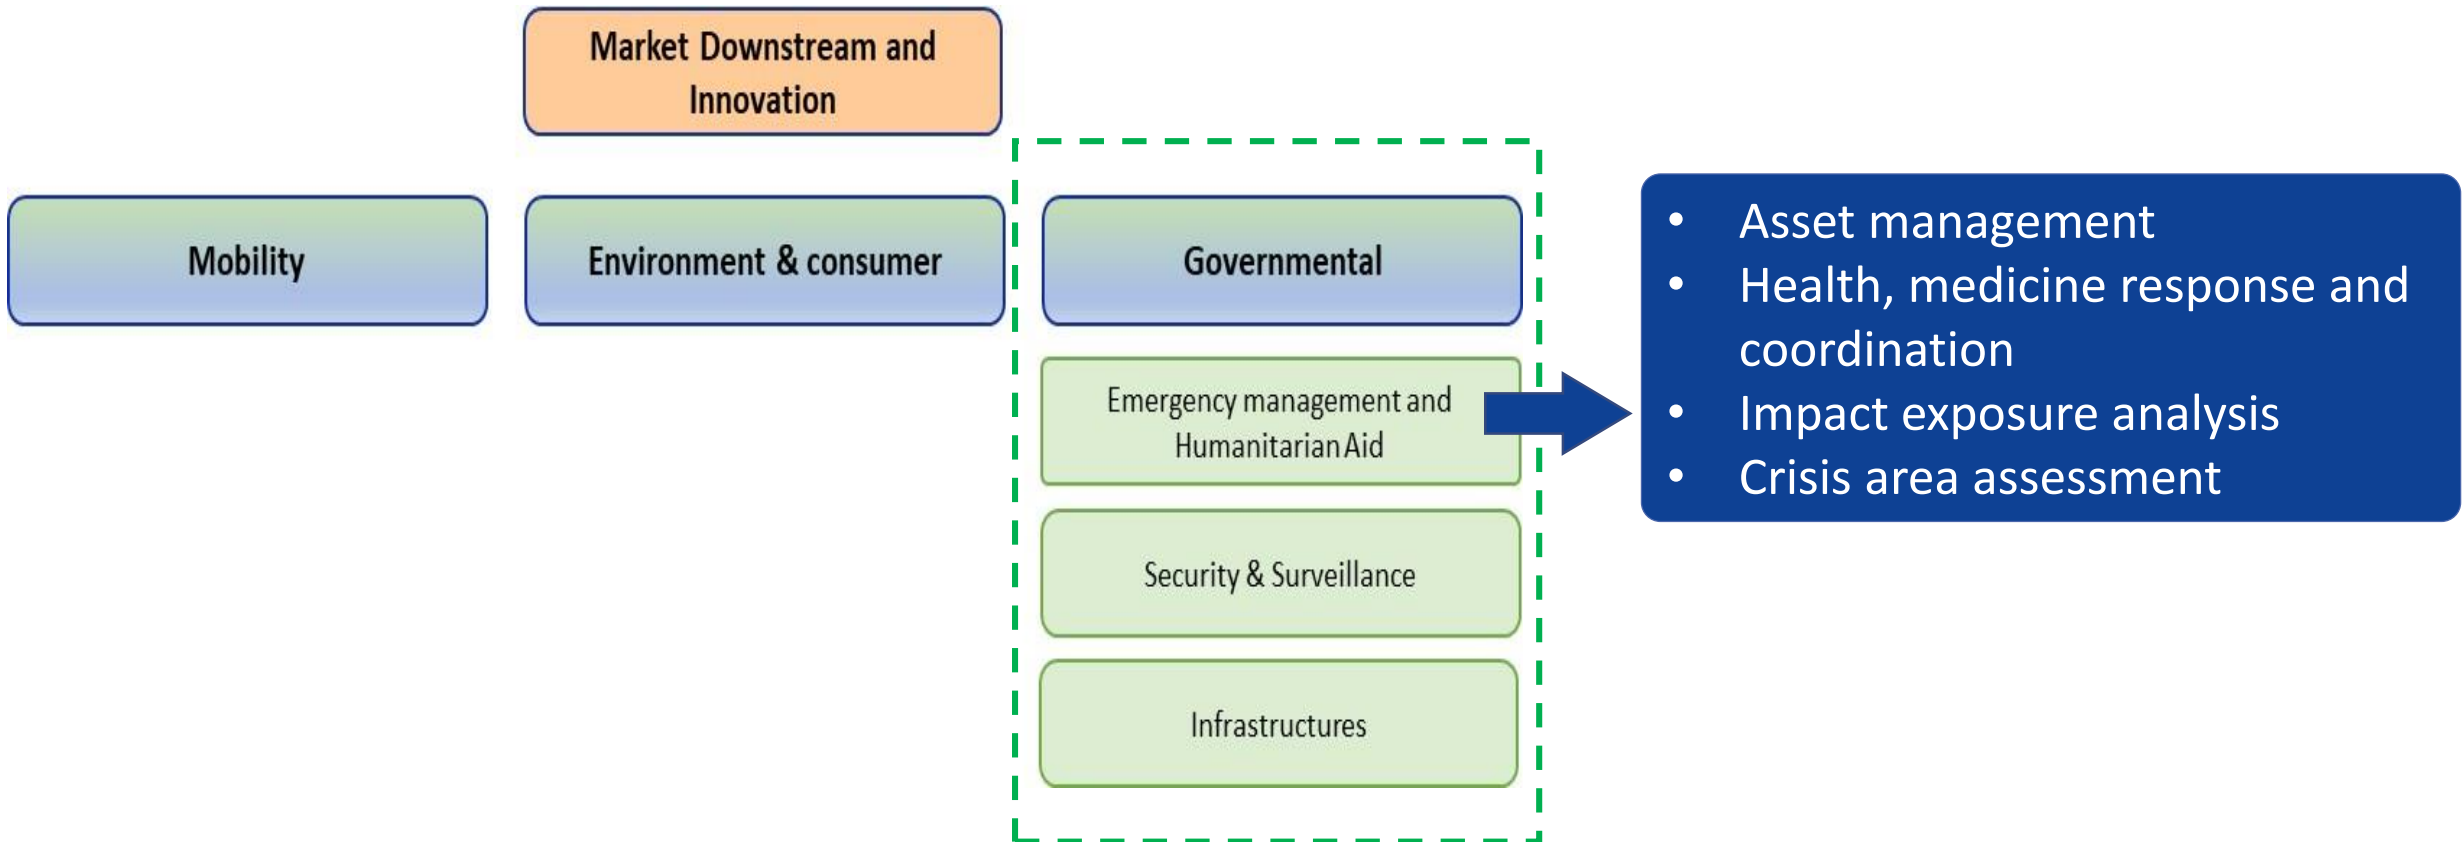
Market Downstream and Innovation

Mobility

Environment & consumer

Governmental

Emergency management and Humanitarian Aid

Security & Surveillance

Infrastructures

- Asset management
- Health, medicine response and coordination
- Impact exposure analysis
- Crisis area assessment